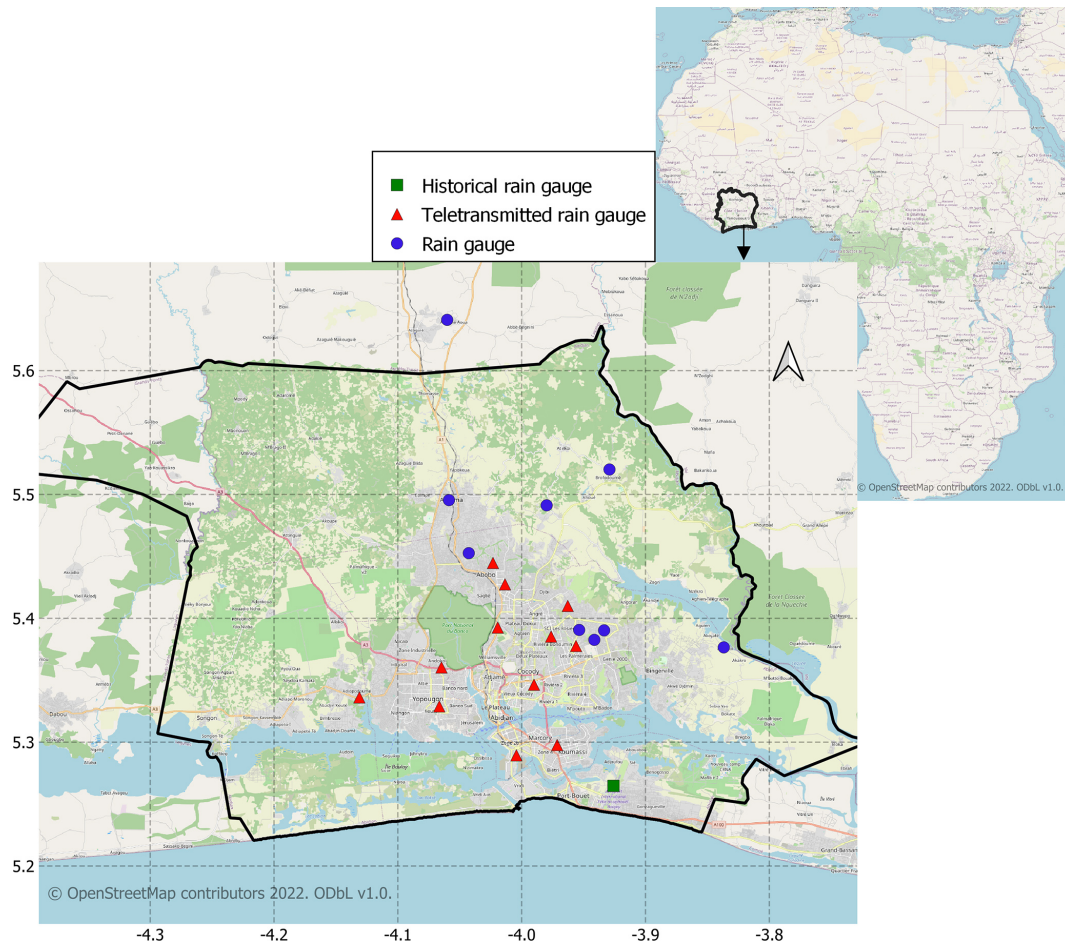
Historical rain gauge
Teletransmitted rain gauge
Rain gauge

© OpenStreetMap contributors 2022. ODbL v1.0.

5.6
5.5
5.4
5.3
5.2

Abobo
Cocody
Yopougon
Abidjan
Le Plateau
Marcory
Koumassi
Port-Bouët
Bingerville
Songon
Anyama

© OpenStreetMap contributors 2022. ODbL v1.0.

-4.3
-4.2
-4.1
-4.0
-3.9
-3.8